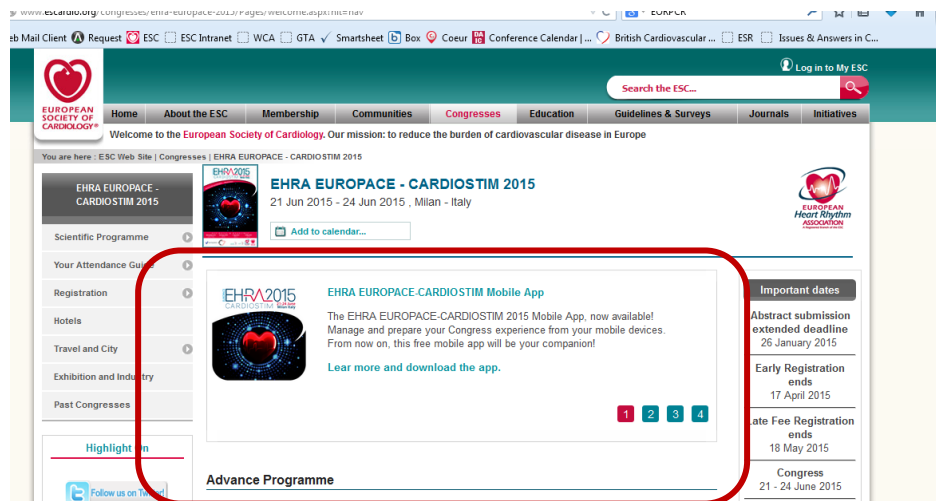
www.escardio.org/congresses/ehra-europace-2015/Pages/welcome.aspx?hit=nav

eb Mail Client Request ESC ESC Intranet WCA GTA Smartsheet Box Coeur Conference Calendar | ... British Cardiovascular ... ESR Issues & Answers in C...

Log in to My ESC

Search the ESC...

EUROPEAN SOCIETY OF CARDIOLOGY®

Home About the ESC Membership Communities Congresses Education Guidelines & Surveys Journals Initiatives

Welcome to the European Society of Cardiology. Our mission: to reduce the burden of cardiovascular disease in Europe

You are here : ESC Web Site | Congresses | EHRA EUROPACE - CARDIOSTIM 2015

EHRA EUROPACE - CARDIOSTIM 2015

Scientific Programme

Your Attendance Guide

Registration

Hotels

Travel and City

Exhibition and Industry

Past Congresses

Highlight on

Follow us on Twitter

EHRA EUROPACE - CARDIOSTIM 2015

21 Jun 2015 - 24 Jun 2015 , Milan - Italy

Add to calendar...

EUROPEAN Heart Rhythm ASSOCIATION

EHRA2015 CARDIOSTIM

EHRA EUROPACE-CARDIOSTIM Mobile App

The EHRA EUROPACE-CARDIOSTIM 2015 Mobile App, now available! Manage and prepare your Congress experience from your mobile devices. From now on, this free mobile app will be your companion!

Lear more and download the app.

1 2 3 4

Advance Programme

Important dates

Abstract submission extended deadline
26 January 2015

Early Registration ends
17 April 2015

Late Fee Registration ends
18 May 2015

Congress
21 - 24 June 2015